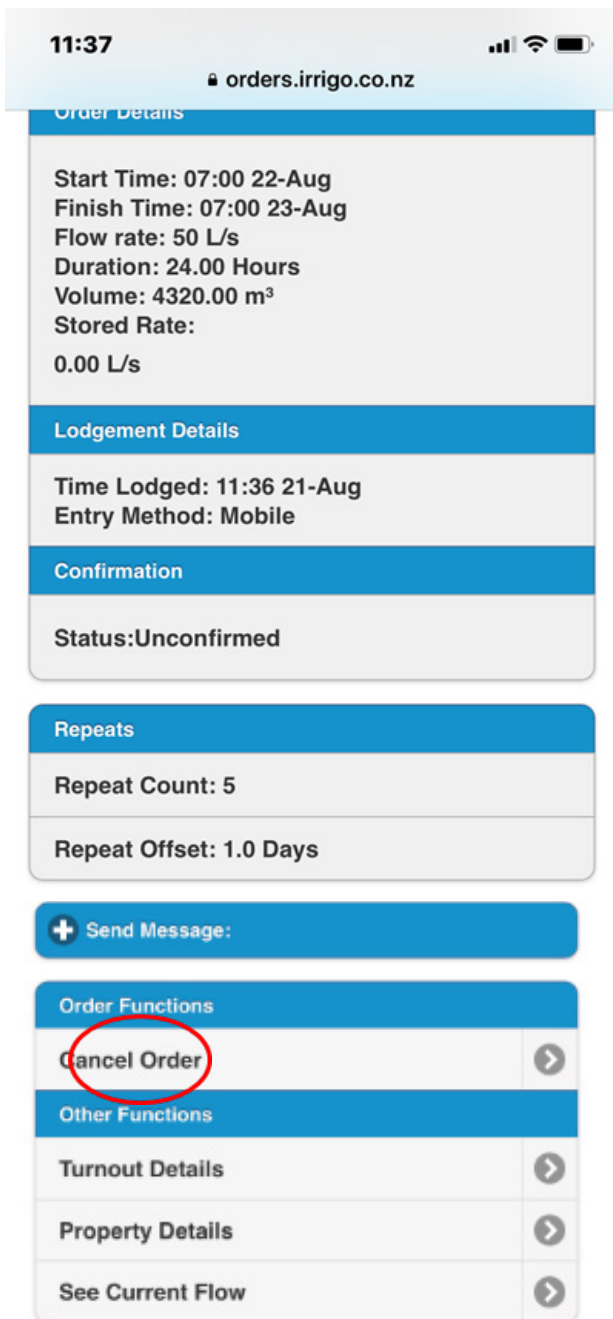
11:37

orders.irrigo.co.nz

Order Details

Start Time: 07:00 22-Aug
Finish Time: 07:00 23-Aug
Flow rate: 50 L/s
Duration: 24.00 Hours
Volume: 4320.00 m³
Stored Rate:
0.00 L/s

Lodgement Details

Time Lodged: 11:36 21-Aug
Entry Method: Mobile

Confirmation

Status:Unconfirmed

Repeats

Repeat Count: 5

Repeat Offset: 1.0 Days

Send Message:

Order Functions

Cancel Order

Other Functions

Turnout Details

Property Details

See Current Flow